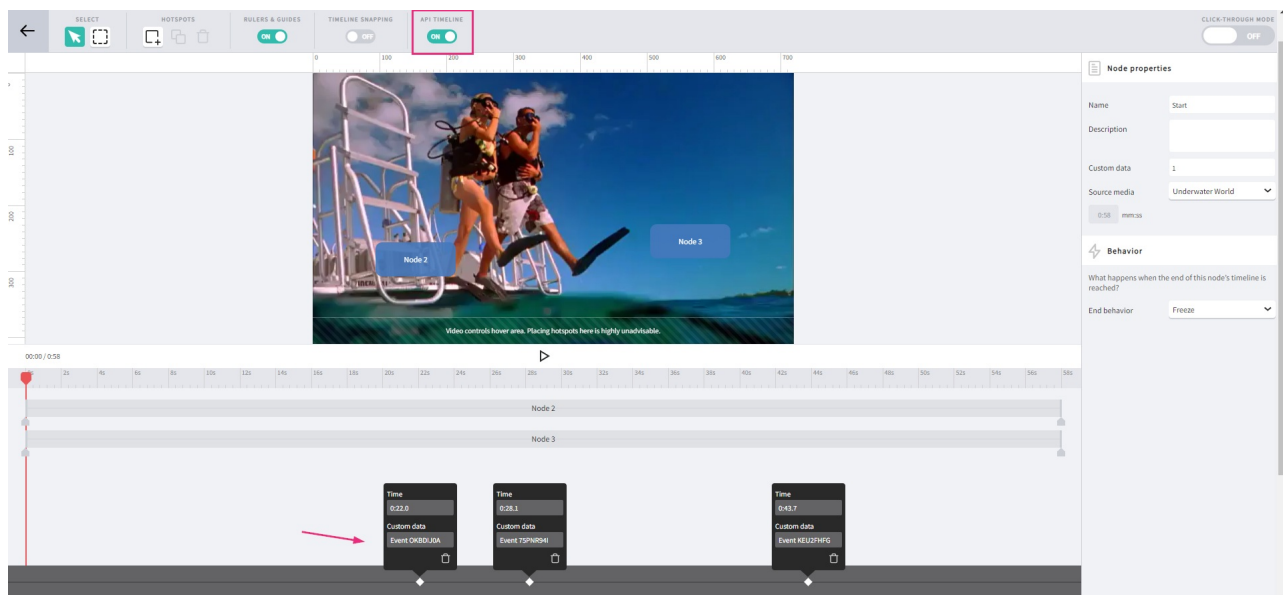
SELECT

HOTSPOTS

RULERS & GUIDES
ON

TIMELINE SNAPPING
OFF

API TIMELINE
ON

CLICK-THROUGH MODE
OFF

0 100 200 300 400 500 600 700

100
200
300

Node 2

Node 3

Video controls hover area. Placing hotspots here is highly unadvisable.

00:00 / 0:58

2s 4s 6s 8s 10s 12s 14s 16s 18s 20s 22s 24s 26s 28s 30s 32s 34s 36s 38s 40s 42s 44s 46s 48s 50s 52s 54s 56s 58s

Node 2

Node 3

Time
0:22.0
Custom data
Event OKBDIJ0A

Time
0:28.1
Custom data
Event 75PNR94I

Time
0:43.7
Custom data
Event KEU2FHFG

Node properties

Name
Start

Description

Custom data
1

Source media
Underwater World

0:58 mm:ss

Behavior

What happens when the end of this node's timeline is reached?

End behavior
Freeze